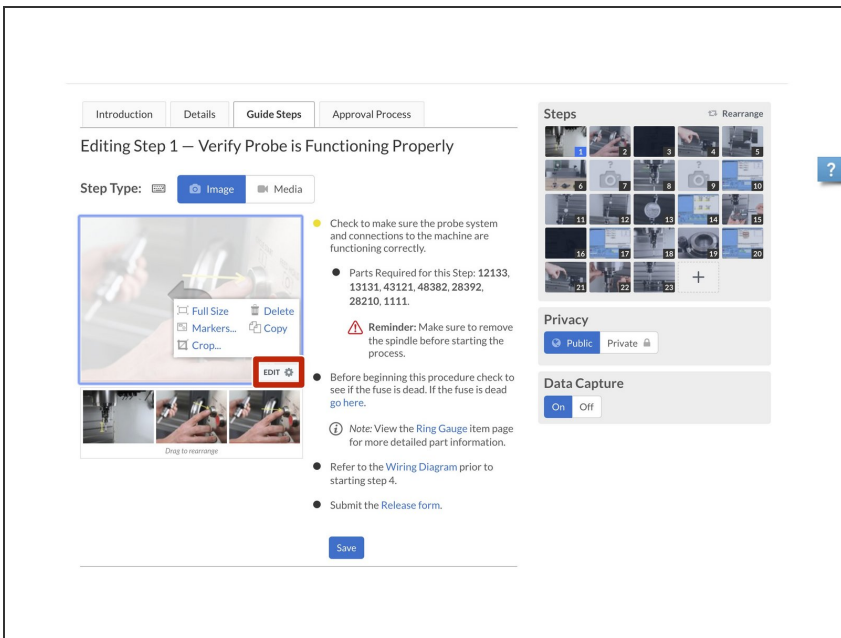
Introduction Details Guide Steps Approval Process

Editing Step 1 — Verify Probe is Functioning Properly

Step Type: Image Media

Full Size Delete
Markers... Copy
Crop...

EDIT

Drag to rearrange

Check to make sure the probe system and connections to the machine are functioning correctly.

Parts Required for this Step: **12133, 13131, 43121, 48382, 28392, 28210, 1111.**

**Reminder:** Make sure to remove the spindle before starting the process.

Before beginning this procedure check to see if the fuse is dead. If the fuse is dead go here.

*Note:* View the Ring Gauge item page for more detailed part information.

Refer to the Wiring Diagram prior to starting step 4.

Submit the Release form.

Save

Steps Rearrange

1 2 3 4 5 6 7 8 9 10 11 12 13 14 15 16 17 18 19 20 21 22 23 +

Privacy

Public Private

Data Capture

On Off

?